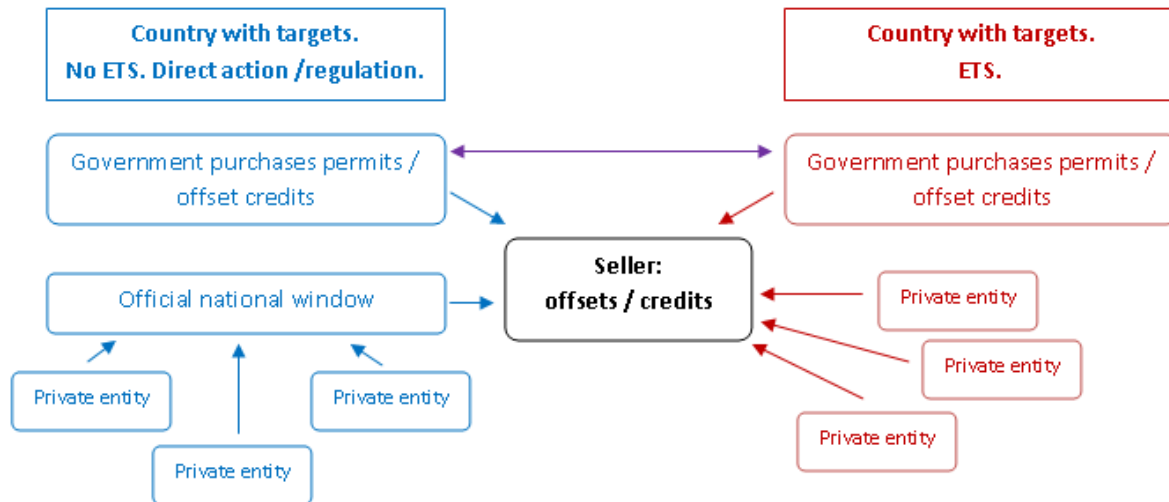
Country with targets.
No ETS. Direct action /regulation.

Country with targets.
ETS.

Government purchases permits / offset credits

Government purchases permits / offset credits

Seller:
offsets / credits

Official national window

Private entity

Private entity

Private entity

Private entity

Private entity

Private entity

Private entity